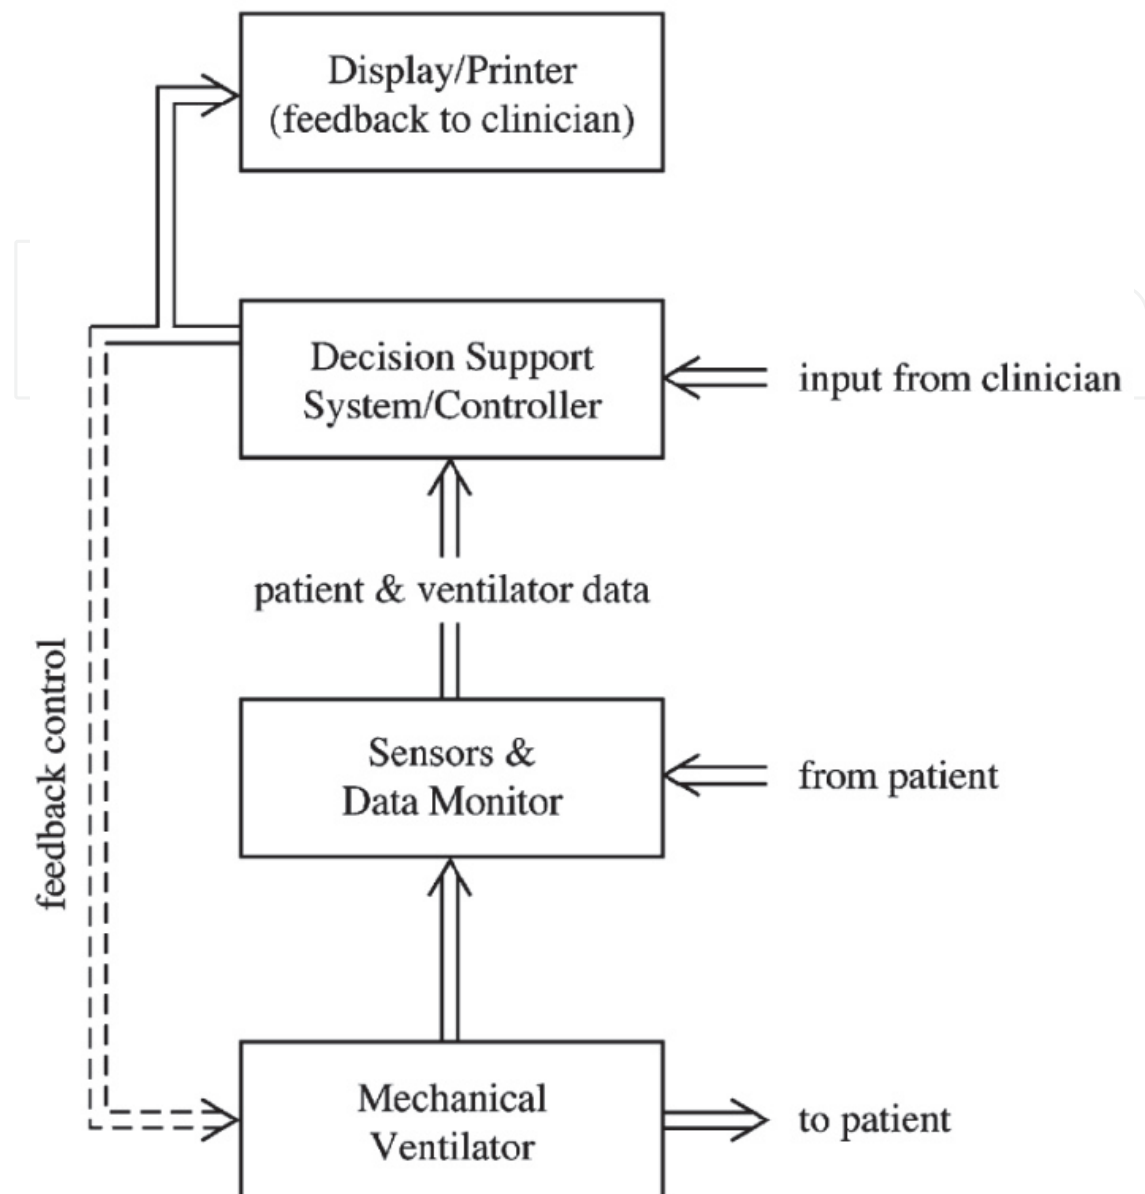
Display/Printer
(feedback to clinician)

Decision Support
System/Controller

input from clinician

patient & ventilator data

Sensors &
Data Monitor

from patient

feedback control

Mechanical
Ventilator

to patient